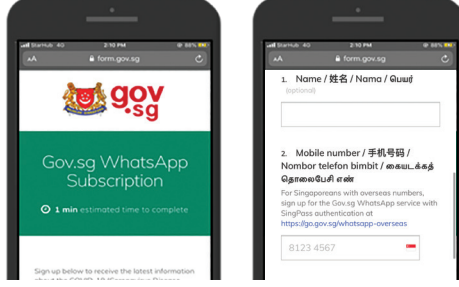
StarHub 4G 2:10 PM 88%
AA form.gov.sg

gov.sg

Gov.sg WhatsApp Subscription

1 min estimated time to complete

Sign up below to receive the latest information about the COVID-19 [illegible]

StarHub 4G 2:10 PM 88%
AA form.gov.sg

1. Name / 姓名 / Nama / பெயர்
(optional)

2. Mobile number / 手机号码 / Nombor telefon bimbit / கைபேசித் தொலைபேசி எண்

For Singaporeans with overseas numbers, sign up for the Gov.sg WhatsApp service with SingPass authentication at https://go.gov.sg/whatsapp-overseas

8123 4567